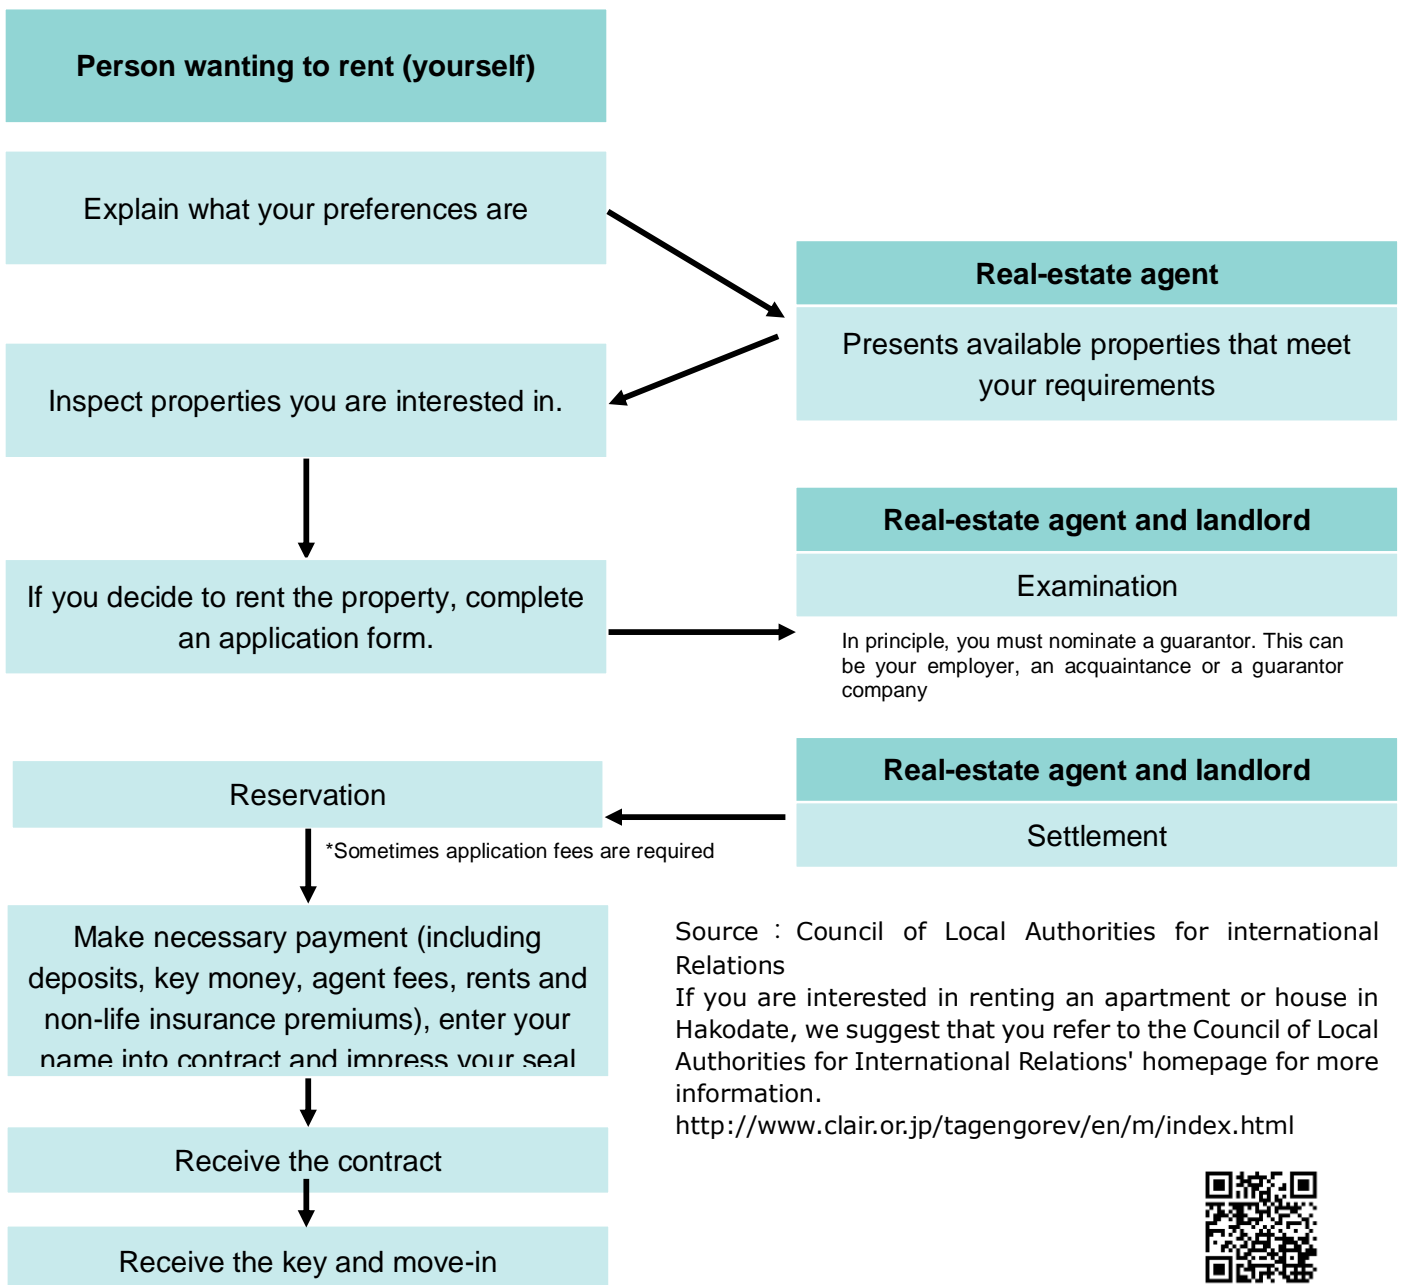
Person wanting to rent (yourself)

Explain what your preferences are

Real-estate agent

Presents available properties that meet your requirements

Inspect properties you are interested in.

Real-estate agent and landlord

Examination

If you decide to rent the property, complete an application form.

In principle, you must nominate a guarantor. This can be your employer, an acquaintance or a guarantor company

Real-estate agent and landlord

Settlement

Reservation

*Sometimes application fees are required

Make necessary payment (including deposits, key money, agent fees, rents and non-life insurance premiums), enter your name into contract and impress your seal

Source : Council of Local Authorities for international Relations
If you are interested in renting an apartment or house in Hakodate, we suggest that you refer to the Council of Local Authorities for International Relations' homepage for more information.
http://www.clair.or.jp/tagengorev/en/m/index.html

Receive the contract

Receive the key and move-in